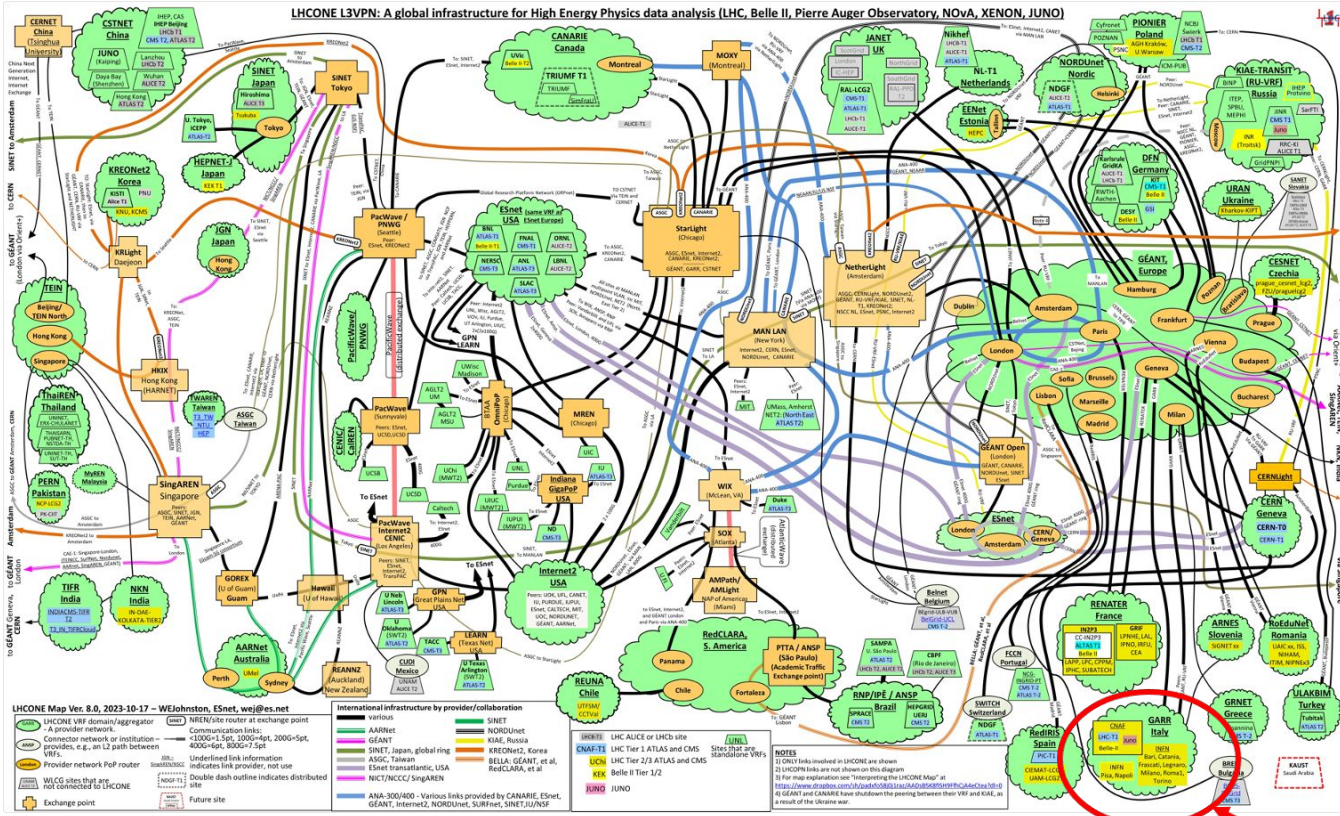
LHCONE L3VPN: A global infrastructure for High Energy Physics data analysis (LHC, Belle II, Pierre Auger Observatory, NOvA, XENON, JUNO)

CERNET China (Tsinghua University)
CSTNET China
IHEP, CAS
IHEP Beijing
LHCb T1
CMS T2, ATLAS T2
JUNO (Kaiping)
Lanzhou ALICE T2
Daya Bay (Shenzhen)
Wuhan ALICE T2
Hong Kong ATLAS T2
KISTI Alice T1
KREONet2 Korea
PNU
KNU, KCMS
KRLight Daejeon
SINET Japan
Hiroshima ALICE T2
Tsukuba
SINET Tokyo
U. Tokyo, ICEPP ATLAS T2
Tokyo
HEPNET-J Japan
KEK T1
IGN Japan
Hong Kong
TEIN
Beijing/TEIN North
Hong Kong
Singapore
HKIX Hong Kong (HARNET)
ThaiREN Thailand
TWAREN Taiwan
T3_TW_NTU_HEP
ASGC Taiwan
PERN Pakistan
NCP-LCG2
MyREN Malaysia
SingAREN Singapore
TIFR India
INDIACMS-TIFR T2
T3_IN_TIFRCloud
NKN India
IN-DAE-KOLKATA-TIER2
GOREX (U of Guam) Guam
Hawaii (U of Hawaii)
AARNet Australia
UMel
Perth
Sydney
REANNZ (Auckland) New Zealand
CANARIE Canada
UVic Belle II T2
TRIUMF T1
Montreal
MOXY (Montreal)
PacWave / PNWG (Seattle)
PacificWave/PNWG
Pacific Wave (distributed exchange)
PacWave (Sunnyvale)
CENIC/CalREN
UCSB
UCSD
Caltech
PacWave Internet2 CENIC (Los Angeles)
ESnet USA
BNL ATLAS T1
Belle II T1
FNAL CMS T1
ORNL ALICE T2
NERSC CMS T3
ANL ATLAS T3
LBNL ALICE T2
SLAC ATLAS T3
StarLight (Chicago)
ASGC
CANARIE
GPN LEARN
AGLT2 UM
AGLT2 MSU
UWisc Madison
STAA OmniPoP (Chicago)
MREN (Chicago)
UChi (MWT2)
UNL
Purdue
IU ATLAS T3
UIUC (MWT2)
IUPUI (MWT2)
Indiana GigaPoP USA
ND CMS T3
U Neb Lincoln ATLAS T3
U Oklahoma (SWT2)
TACC CMS T3
GPN Great Plains Net USA
LEARN (Texas Net) USA
U Texas Arlington (SWT2) ATLAS T2
CUDI Mexico
UNAM ALICE T2
Internet2 USA
MAN LAN (New York)
MIT
UMass, Amherst NET2 (North East ATLAS T2)
WIX (McLean, VA)
Duke ATLAS T3
SOX (Atlanta)
AtlanticWave (distributed exchange)
AMPath/AMLight (Miami)
RedCLARA, S. America
Panama
Chile
Fortaleza
PTTA / ANSP (São Paulo) (Academic Traffic Exchange point)
REUNA Chile
UTFSM/CCTVal
SAMPA U. São Paulo
CBPF (Rio de Janeiro)
RNP/IPÊ / ANSP Brazil
SPRACE CMS T2
HEPGRID UERJ CMS T2
NetherLight (Amsterdam)
JANET UK
RAL-LCG2 CMS T1 ATLAS T1 LHCb T1 ALICE T1
Nikhef LHCB-T1 ATLAS-T1
NL-T1 Netherlands
NORDUnet Nordic
NDGF ALICE T1 ATLAS T1
Helsinki
EENet Estonia
HEPC
Tallinn
PIONIER Poland
Cyfronet
POZNAN
PSNC
AGH Krakow, U.Warsaw
NCBJ Świerk LHCb T1 CMS T2
ICM-PUB
KIAE-TRANSIT (RU-VRF) Russia
JINR CMS T1
INR (Troitsk)
Juno
RRC-KI ALICE T1
GridNPI
DFN Germany
Karlsruhe GridKA ALICE T1 LHCb T1
KIT CMS T1 Belle II
GSI
RWTH-Aachen
DESY Belle II
SANET Slovakia
URAN Ukraine
Kharkov-KIPT
GÉANT, Europe
CESNET Czechia
prague_cesnet_lcg2, FZU/praguelcg2
Dublin
Amsterdam
Hamburg
Paris
Frankfurt
Poznan
Bratislava
Prague
London
Vienna
Budapest
Sofia
Brussels
Geneva
Lisbon
Marseille
Madrid
Milan
Bucharest
GEANT Open (London)
ESnet
London
Amsterdam
CERN/Geneva
CERNLight
CERN Geneva
CERN-T0
CERN-T1
Belnet Belgium
BEgrid-ULB-VUB
BelGrid-UCL CMS T2
RENATER France
IN2P3 CC-IN2P3 ALTAS T1 Belle II
LAPP, LPC, CPPM, IPHC, SUBATECH
GRIF LPNHE, LAL, IPNO, IRFU, CEA
ARNES Slovenia
SIGNET xx
RoEduNet Romania
UAIC xx, ISS, NIHAM, ITIM, NIPNExx
FCCN Portugal
NCG-INGRID-PT CMS T2 ATLAS T2
SWITCH Switzerland
NDGF ATLAS T1
RedIRIS Spain
PIC-T1
CIEMAT-LCG2
UAM-LCG2
CNAF LHC T1 Belle-II Juno
GARR Italy
INFN Pisa, Napoli
INFN Bari, Catania, Frascati, Legnaro, Milano, Roma1, Torino
GRNET Greece
ULAKBIM Turkey
Tubitak
Bulgaria
KAUST Saudi Arabia

LHCONE Map Ver. 8.0, 2023-10-17 – WEJohnston, ESnet, wej@es.net
LHCONE VRF domain/aggregator – A provider network.
Connector network or institution – provides, e.g., an L2 path between VRFs.
Provider network PoP router
WLCG sites that are not connected to LHCONE
Exchange point
NREN/site router at exchange point
Communication links: <100G=1.5pt, 100G=4pt, 200G=5pt, 400G=6pt, 800G=7.5pt
Underlined link information indicates link provider, not use
Double dash outline indicates distributed site
Future site
International infrastructure by provider/collaboration
various
AARNet
GÉANT
SINET, Japan, global ring
ASGC, Taiwan
ESnet transatlantic, USA
NICT/NCCC/ SingAREN
ANA-300/400 - Various links provided by CANARIE, ESnet, GÉANT, Internet2, NORDUnet, SURFnet, SINET,IU/NSF
SINET
NORDUnet
KIAE, Russia
KREONet2, Korea
BELLA: GÉANT, et al RedCLARA, et al
LHC-T1 LHC ALICE or LHCb site
CNAF-T1 LHC Tier 1 ATLAS and CMS
UCh LHC Tier 2/3 ATLAS and CMS
KEK Belle II Tier 1/2
JUNO JUNO
UNL Sites that are standalone VRFs
NOTES
1) ONLY links involved in LHCONE are shown
2) LHCOPN links are not shown on this diagram
3) For map explanation see "Interpreting the LHCONE Map" at https://www.dropbox.com/sh/padxfo5jdj1rac/AAOsB5K8f5H9fhCA4eCtea?dl=0
4) GEANT and CANARIE have shutdown the peering between their VRF and KIAE, as a result of the Ukraine war.

SINET to Amsterdam
to CERN
(London via Orient+)
to GÉANT Amsterdam
to GÉANT Geneva, CERN London
via Orient+
SingAREN
To ESnet
To ESnet